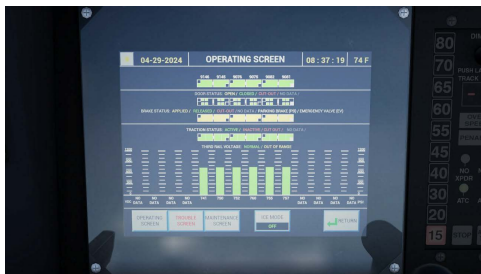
04-29-2024

OPERATING SCREEN

08 : 37 : 19

74 F

DOOR STATUS: OPEN / CLOSED / CUT OUT / NO DATA

BRAKE STATUS: APPLIED / RELEASED / CUT OUT / NO DATA / PARKING BRAKE (PB) / EMERGENCY VALVE (EV)

TRACTION STATUS: ACTIVE / INACTIVE / CUT OUT / NO DATA

THIRD RAIL VOLTAGE: NORMAL / OUT OF RANGE

NO DATA

NO DATA

NO DATA

NO DATA

NO DATA

NO DATA

NO DATA

NO DATA

OPERATING SCREEN

TROUBLE SCREEN

MAINTENANCE SCREEN

ICE MODE

OFF

RETURN

80

70

65

60

55

50

45

40

35

30

20

15

NO SPDR

ATC

STOP

PUSH LEVER TRACK